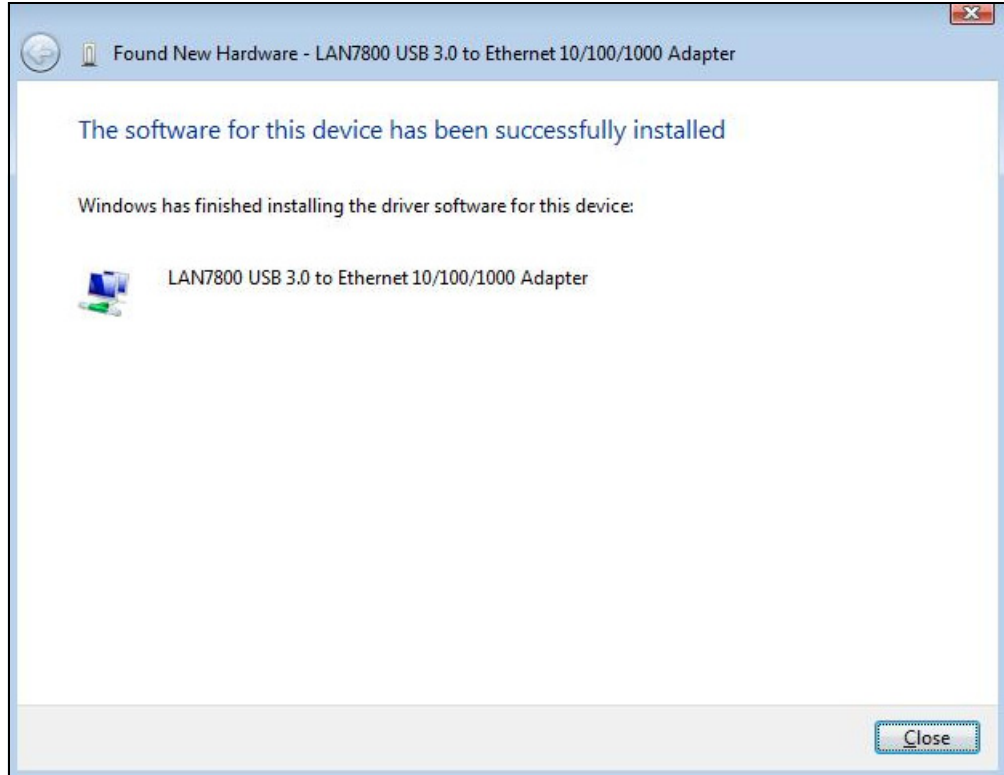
Found New Hardware - LAN7800 USB 3.0 to Ethernet 10/100/1000 Adapter

The software for this device has been successfully installed

Windows has finished installing the driver software for this device:

LAN7800 USB 3.0 to Ethernet 10/100/1000 Adapter

Close